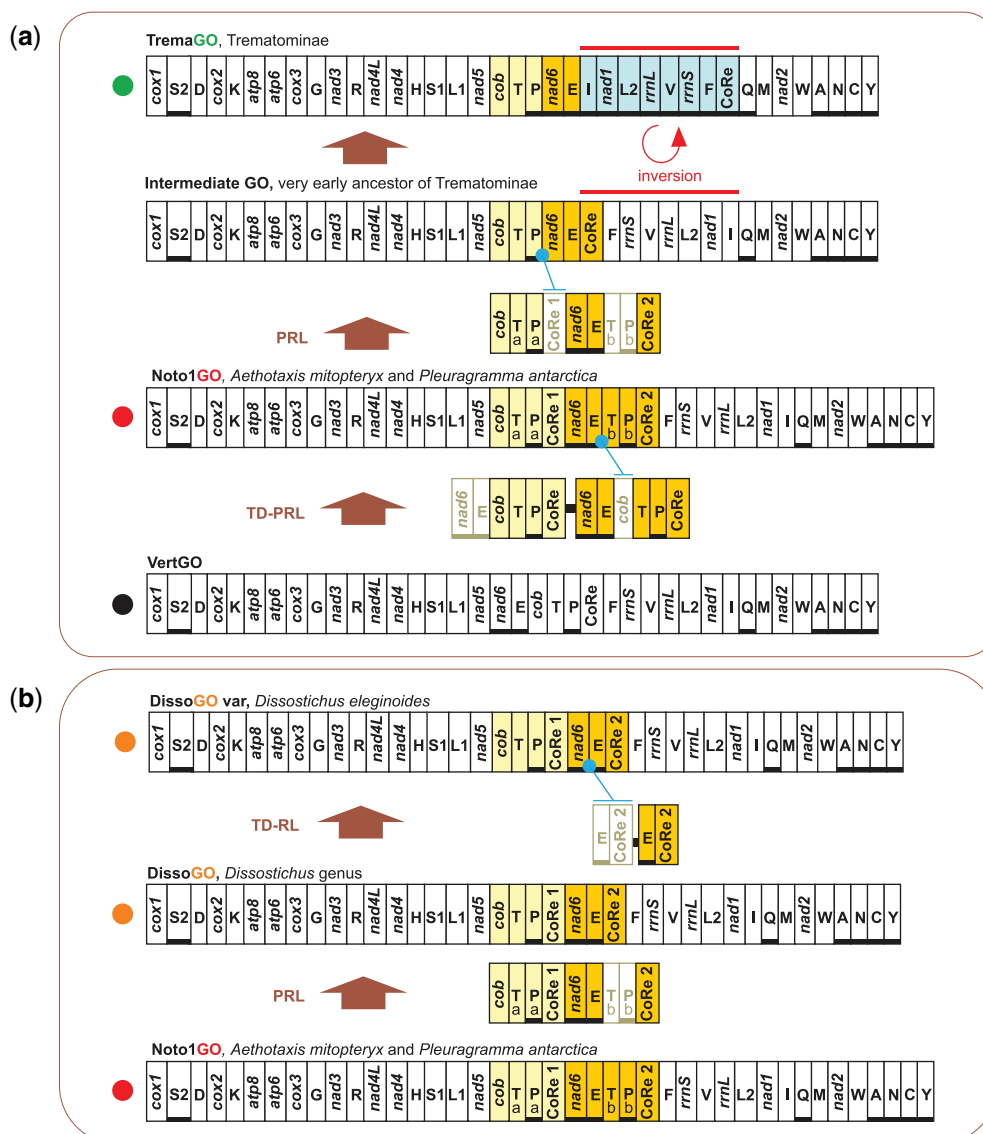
(a)

TremaGO, Trematominae

cox1 S2 D cox2 K atp8 atp6 cox3 G nad3 R nad4L nad4 H S1 L1 nad5 cob T P nad6 E I nad1 L2 rrnL V rrnS F CoRe Q M nad2 W A N C Y

inversion

Intermediate GO, very early ancestor of Trematominae

cox1 S2 D cox2 K atp8 atp6 cox3 G nad3 R nad4L nad4 H S1 L1 nad5 cob T P nad6 E CoRe F rrnS V rrnL L2 nad1 I Q M nad2 W A N C Y

PRL

cob T a P a CoRe 1 nad6 E T b P b CoRe 2

Noto1GO, Aethotaxis mitopteryx and Pleuragramma antarctica

cox1 S2 D cox2 K atp8 atp6 cox3 G nad3 R nad4L nad4 H S1 L1 nad5 cob T a P a CoRe 1 nad6 E T b P b CoRe 2 F rrnS V rrnL L2 nad1 I Q M nad2 W A N C Y

TD-PRL

nad6 E cob T P CoRe nad6 E cob T P CoRe

VertGO

cox1 S2 D cox2 K atp8 atp6 cox3 G nad3 R nad4L nad4 H S1 L1 nad5 nad6 E cob T P CoRe F rrnS V rrnL L2 nad1 I Q M nad2 W A N C Y

(b)

DissoGO var, Dissostichus eleginoides

cox1 S2 D cox2 K atp8 atp6 cox3 G nad3 R nad4L nad4 H S1 L1 nad5 cob T P CoRe 1 nad6 E CoRe 2 F rrnS V rrnL L2 nad1 I Q M nad2 W A N C Y

TD-RL

E CoRe 2 E CoRe 2

DissoGO, Dissostichus genus

cox1 S2 D cox2 K atp8 atp6 cox3 G nad3 R nad4L nad4 H S1 L1 nad5 cob T P CoRe 1 nad6 E CoRe 2 F rrnS V rrnL L2 nad1 I Q M nad2 W A N C Y

PRL

cob T a P a CoRe 1 nad6 E T b P b CoRe 2

Noto1GO, Aethotaxis mitopteryx and Pleuragramma antarctica

cox1 S2 D cox2 K atp8 atp6 cox3 G nad3 R nad4L nad4 H S1 L1 nad5 cob T a P a CoRe 1 nad6 E T b P b CoRe 2 F rrnS V rrnL L2 nad1 I Q M nad2 W A N C Y